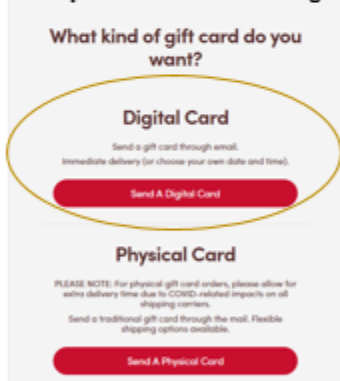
What kind of gift card do you want?

Digital Card

Send a gift card through email. Immediate delivery (or choose your own date and time).

Send A Digital Card

Physical Card

PLEASE NOTE: For physical gift card orders, please allow for extra delivery time due to COVID-related impacts on all shipping carriers.

Send a traditional gift card through the mail. Flexible shipping options available.

Send A Physical Card